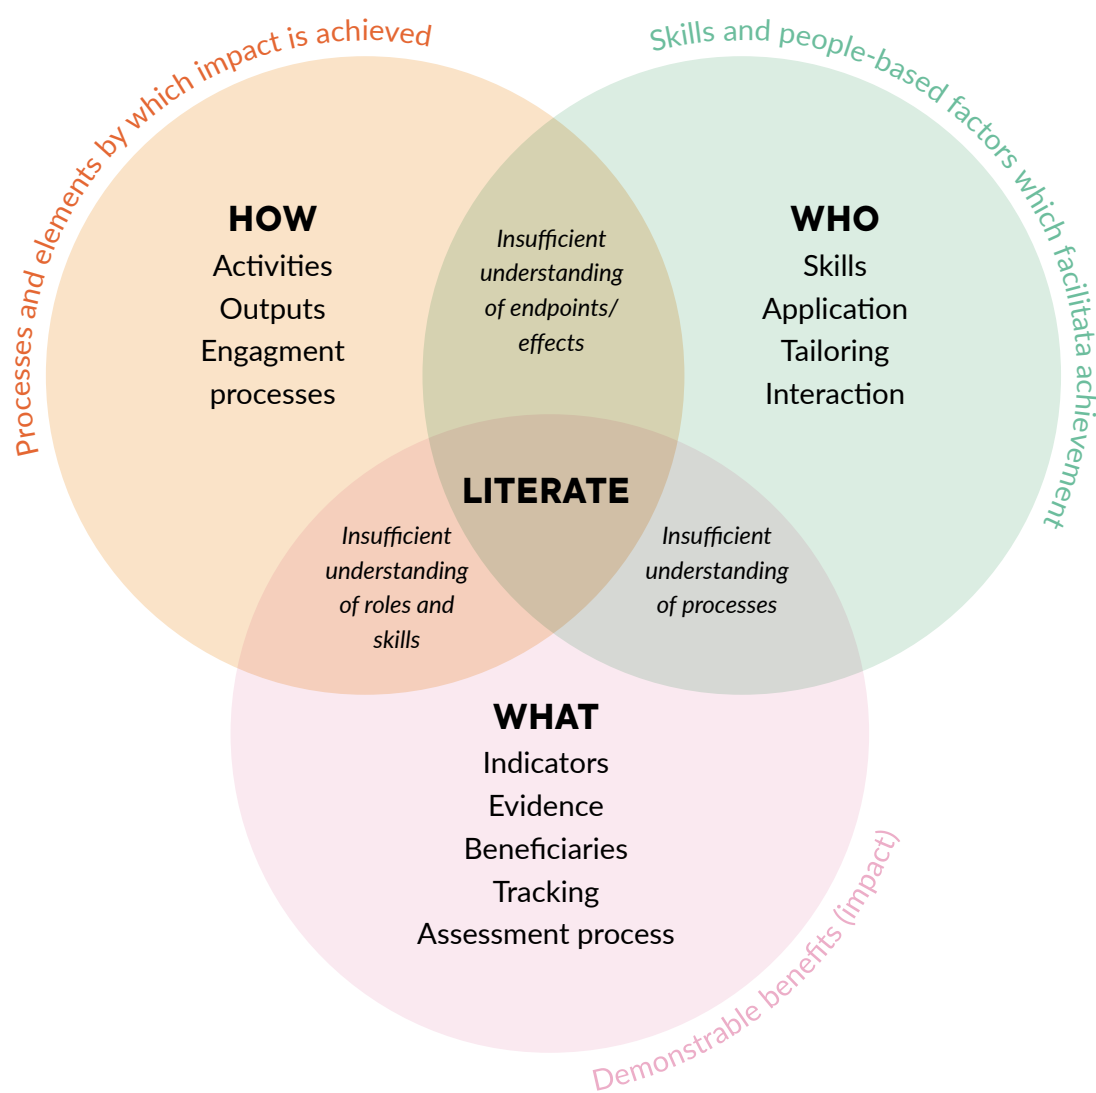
Processes and elements by which impact is achieved

Skills and people-based factors which facilitata achievement

HOW
Activities
Outputs
Engagment
processes

Insufficient understanding of endpoints/ effects

WHO
Skills
Application
Tailoring
Interaction

LITERATE

Insufficient understanding of roles and skills

Insufficient understanding of processes

WHAT
Indicators
Evidence
Beneficiaries
Tracking
Assessment process

Demonstrable benefits (impact)